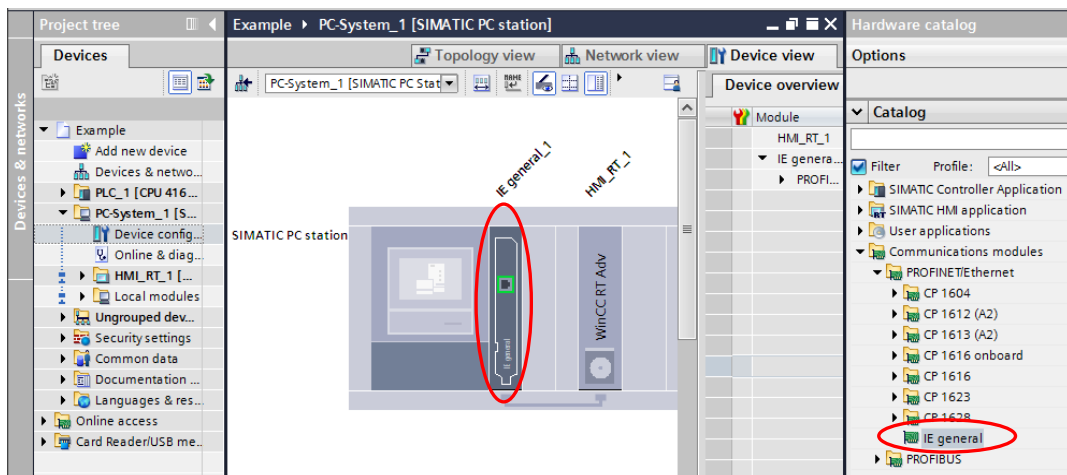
Devices & networks

Project tree

Devices

Example
Add new device
Devices & netwo...
PLC_1 [CPU 416...
PC-System_1 [S...
Device config...
Online & diag...
HMI_RT_1 [...
Local modules
Ungrouped dev...
Security settings
Common data
Documentation ...
Languages & res...
Online access
Card Reader/USB me...

Example ▸ PC-System_1 [SIMATIC PC station]

Topology view
Network view
Device view

PC-System_1 [SIMATIC PC Stat

IE general_1
HMI_RT_1
SIMATIC PC station
IE general
WinCC RT Adv

Device overview

Module
HMI_RT_1
IE genera...
PROFI...

Hardware catalog

Options

Catalog

Filter Profile: <All>
SIMATIC Controller Application
SIMATIC HMI application
User applications
Communications modules
PROFINET/Ethernet
CP 1604
CP 1612 (A2)
CP 1613 (A2)
CP 1616 onboard
CP 1616
CP 1623
CP 1628
IE general
PROFIBUS